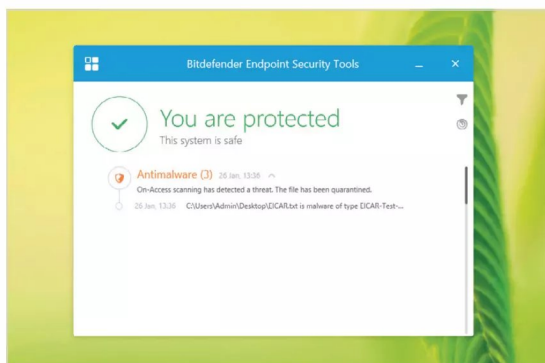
Bitdefender Endpoint Security Tools

You are protected
This system is safe

Antimalware (3) 26 Jan, 13:36
On-Access scanning has detected a threat. The file has been quarantined.
26 Jan, 13:36 C:\Users\Admin\Desktop\EICAR.txt is malware of type EICAR-Test-...